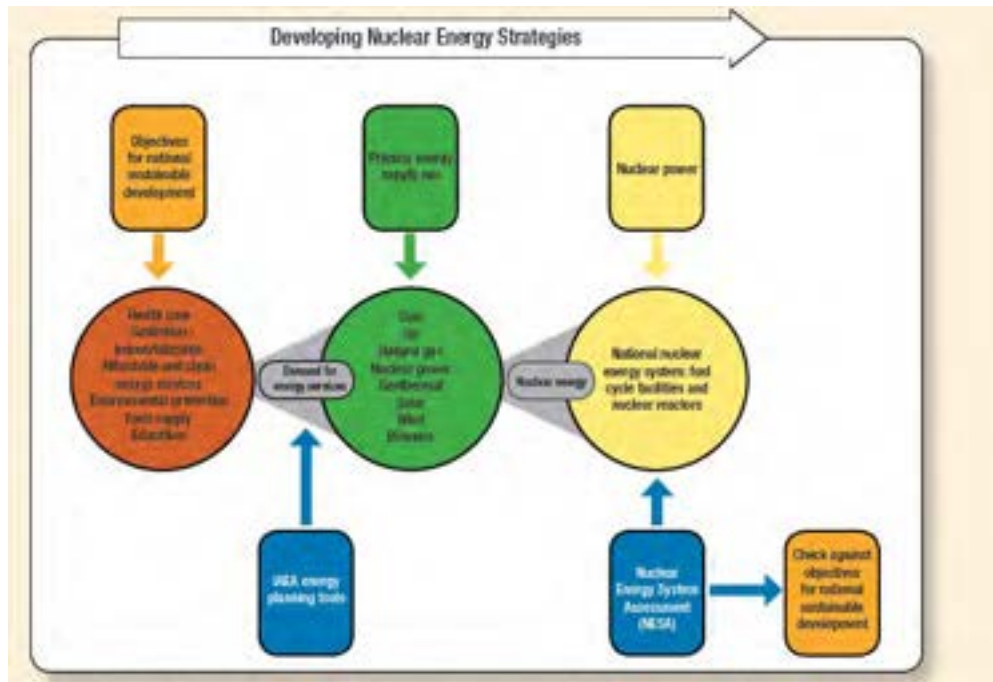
Developing Nuclear Energy Strategies

Objectives for national sustainable development

Primary energy supply mix

Nuclear power

Health care
Sanitation
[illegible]
Affordable and clean energy services
Environmental protection
Food supply
Education

Demand for energy services

Coal
Oil
Natural gas
Nuclear power
Geothermal
Solar
Wind
Biomass

Nuclear energy

National nuclear energy system: fuel cycle facilities and nuclear reactors

IAEA energy planning tools

Nuclear Energy System Assessment (NESA)

Check against objectives for national sustainable development